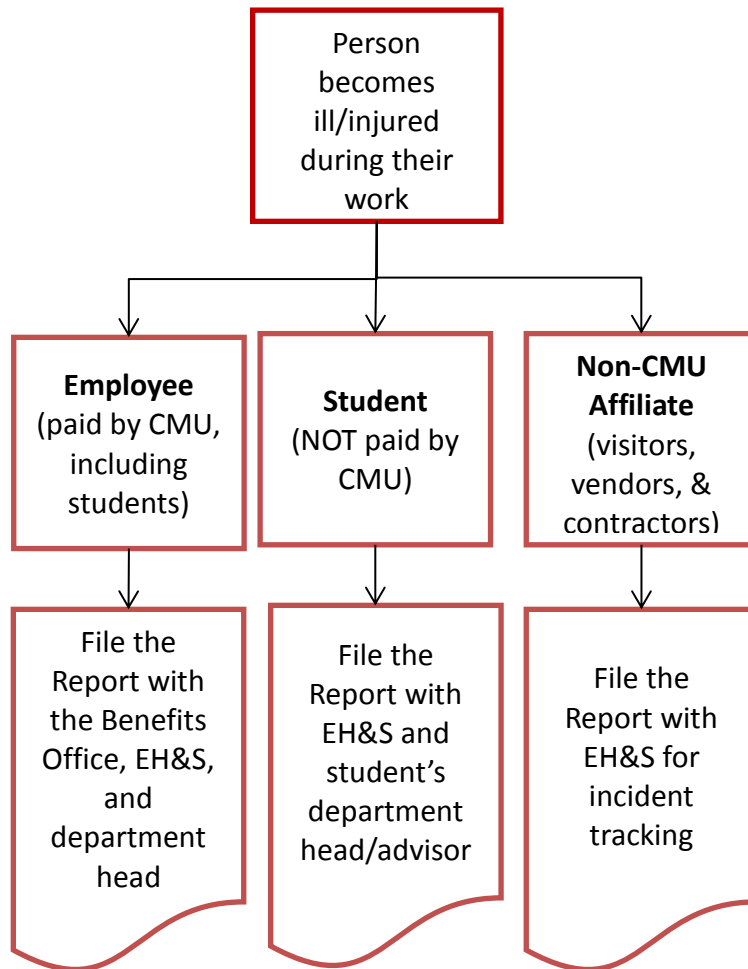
Person becomes ill/injured during their work

**Employee** (paid by CMU, including students)

**Student** (NOT paid by CMU)

**Non-CMU Affiliate** (visitors, vendors, & contractors)

File the Report with the Benefits Office, EH&S, and department head

File the Report with EH&S and student's department head/advisor

File the Report with EH&S for incident tracking